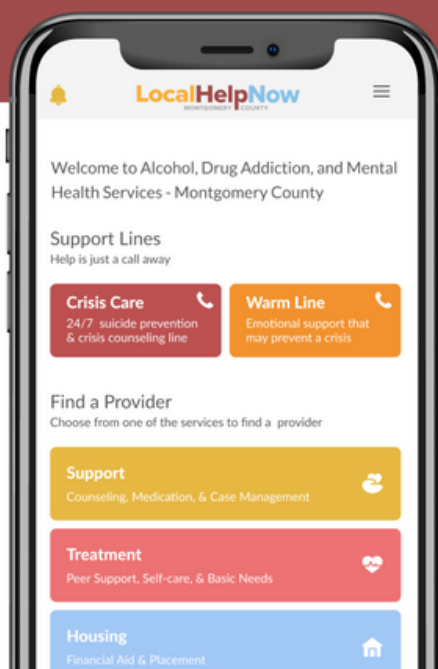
LocalHelpNow
MONTGOMERY COUNTY

Welcome to Alcohol, Drug Addiction, and Mental Health Services - Montgomery County

Support Lines
Help is just a call away

Crisis Care
24/7 suicide prevention & crisis counseling line

Warm Line
Emotional support that may prevent a crisis

Find a Provider
Choose from one of the services to find a provider

Support
Counseling, Medication, & Case Management

Treatment
Peer Support, Self-care, & Basic Needs

Housing
Financial Aid & Placement